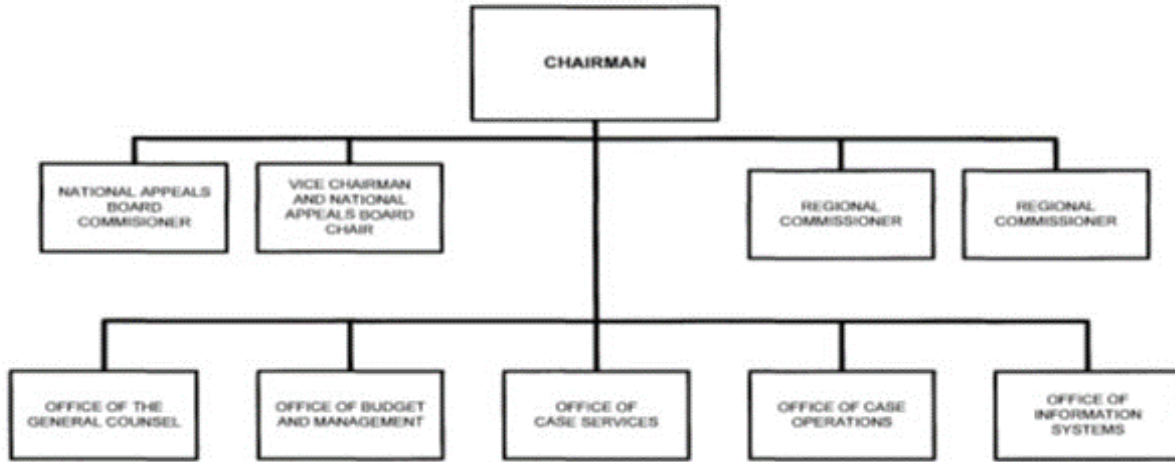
CHAIRMAN

NATIONAL APPEALS BOARD COMMISIONER

VICE CHAIRMAN AND NATIONAL APPEALS BOARD CHAIR

REGIONAL COMMISSIONER

REGIONAL COMMISSIONER

OFFICE OF THE GENERAL COUNSEL

OFFICE OF BUDGET AND MANAGEMENT

OFFICE OF CASE SERVICES

OFFICE OF CASE OPERATIONS

OFFICE OF INFORMATION SYSTEMS